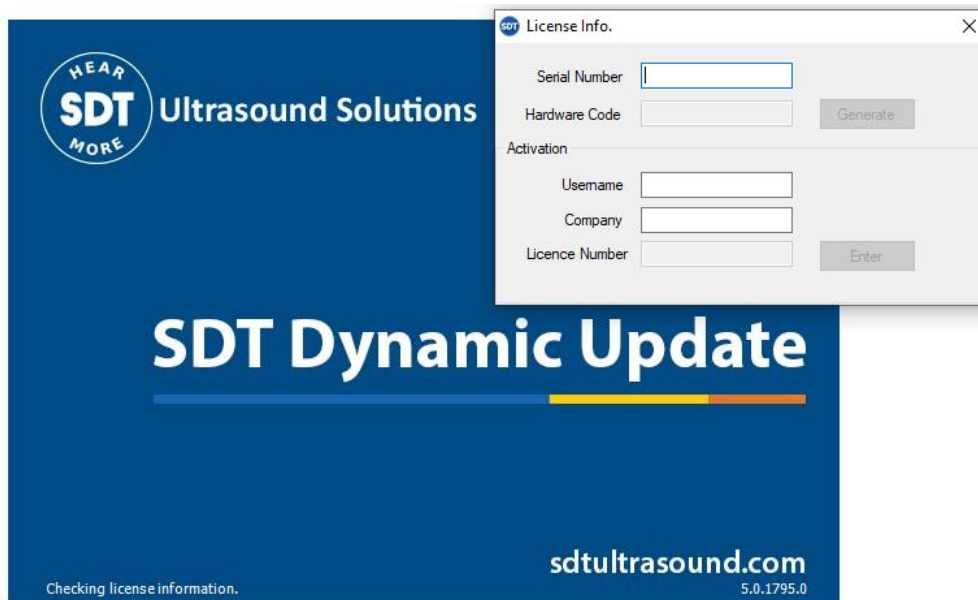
HEAR
SDT
MORE
Ultrasound Solutions

SDT License Info. ×

Serial Number
Hardware Code Generate
Activation
Username
Company
Licence Number Enter

SDT Dynamic Update

sdtultrasound.com
Checking license information.
5.0.1795.0